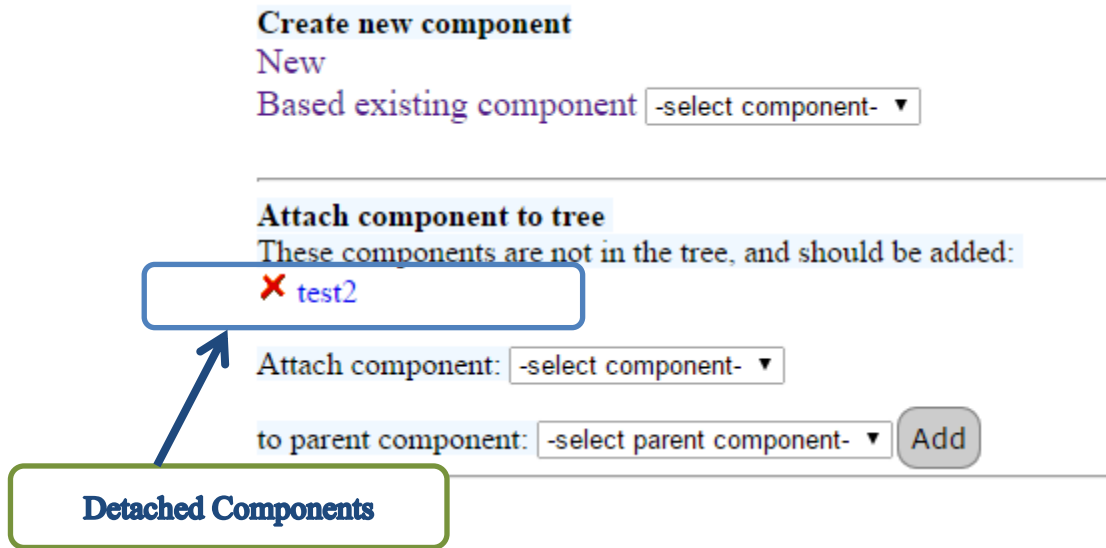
Create new component
New
Based existing component -select component- ▼

Attach component to tree
These components are not in the tree, and should be added:
✘ test2

Attach component: -select component- ▼

to parent component: -select parent component- ▼ Add

Detached Components